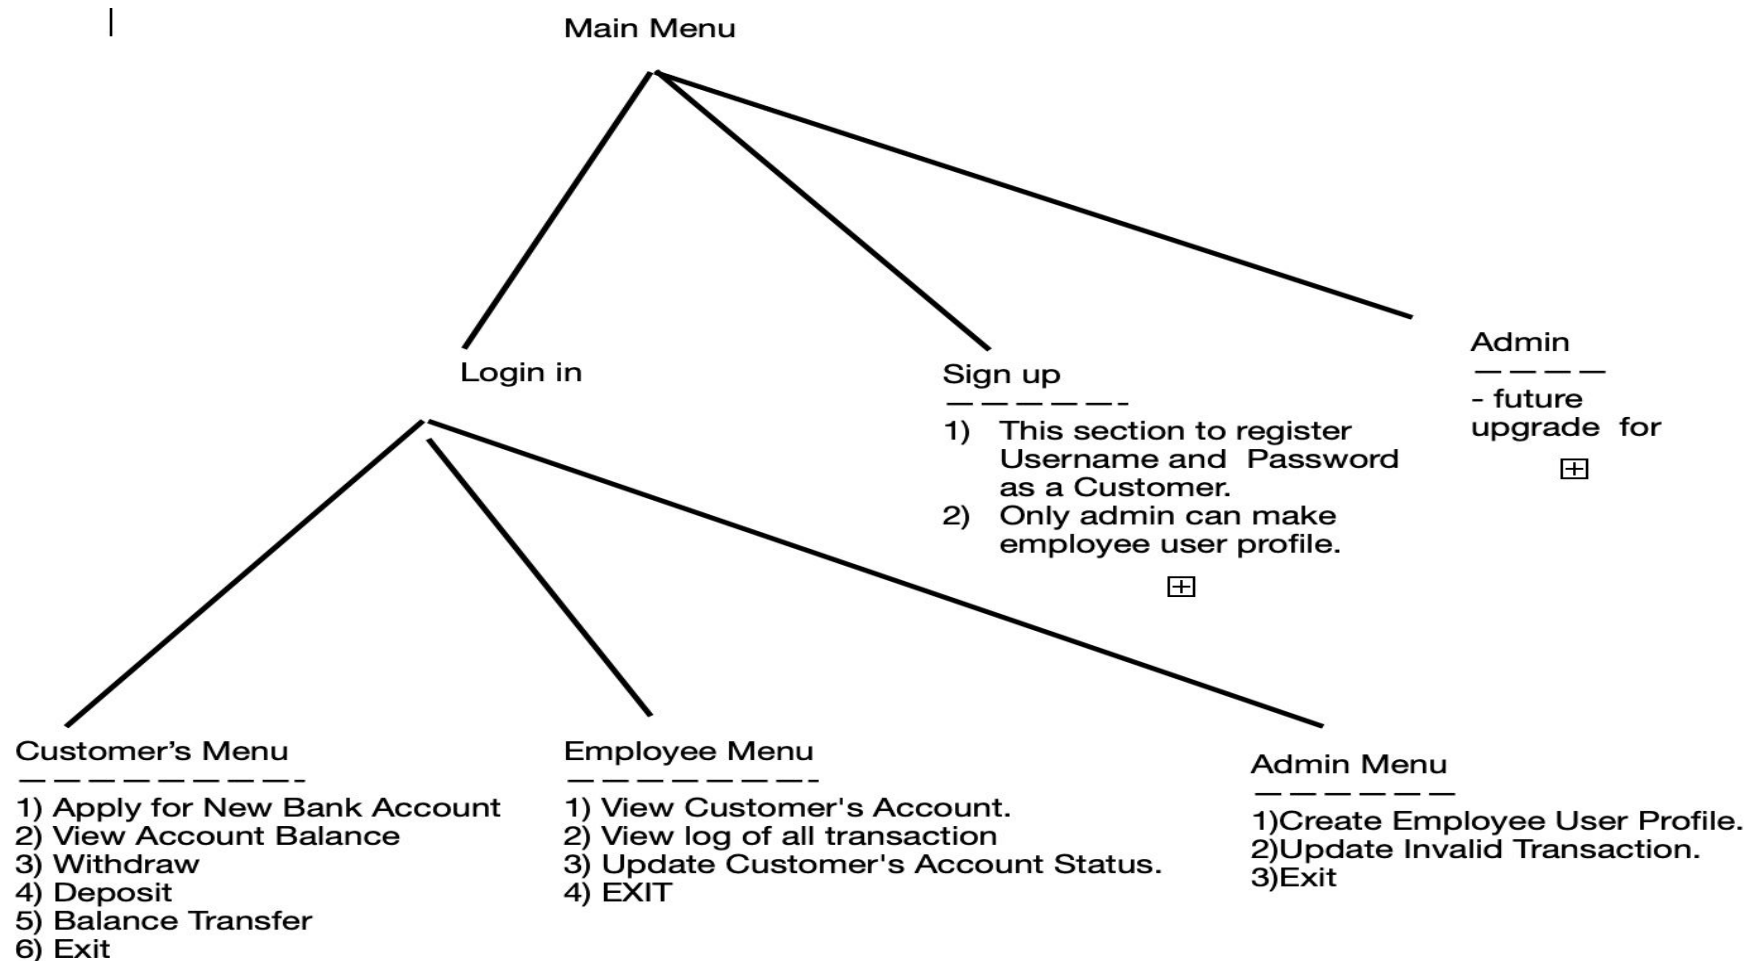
Main Menu

Login in

Sign up
—————-
1) This section to register Username and Password as a Customer.
2) Only admin can make employee user profile.

Admin
————
- future upgrade for

Customer's Menu
—————————-
1) Apply for New Bank Account
2) View Account Balance
3) Withdraw
4) Deposit
5) Balance Transfer
6) Exit

Employee Menu
————————-
1) View Customer's Account.
2) View log of all transaction
3) Update Customer's Account Status.
4) EXIT

Admin Menu
——————
1)Create Employee User Profile.
2)Update Invalid Transaction.
3)Exit